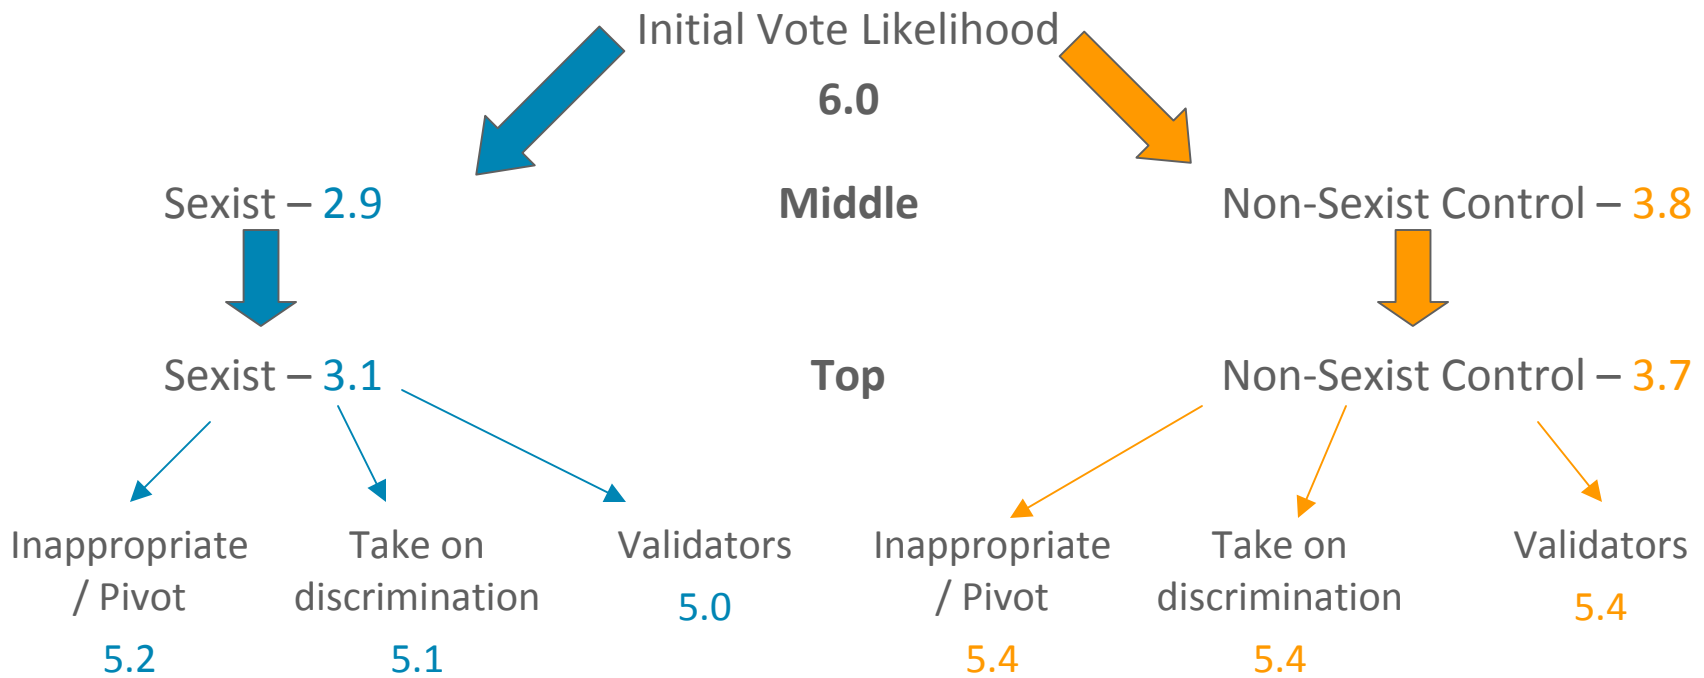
Initial Vote Likelihood

6.0

Sexist – 2.9

Middle

Non-Sexist Control – 3.8

Sexist – 3.1

Top

Non-Sexist Control – 3.7

Inappropriate / Pivot
5.2

Take on discrimination
5.1

Validators
5.0

Inappropriate / Pivot
5.4

Take on discrimination
5.4

Validators
5.4